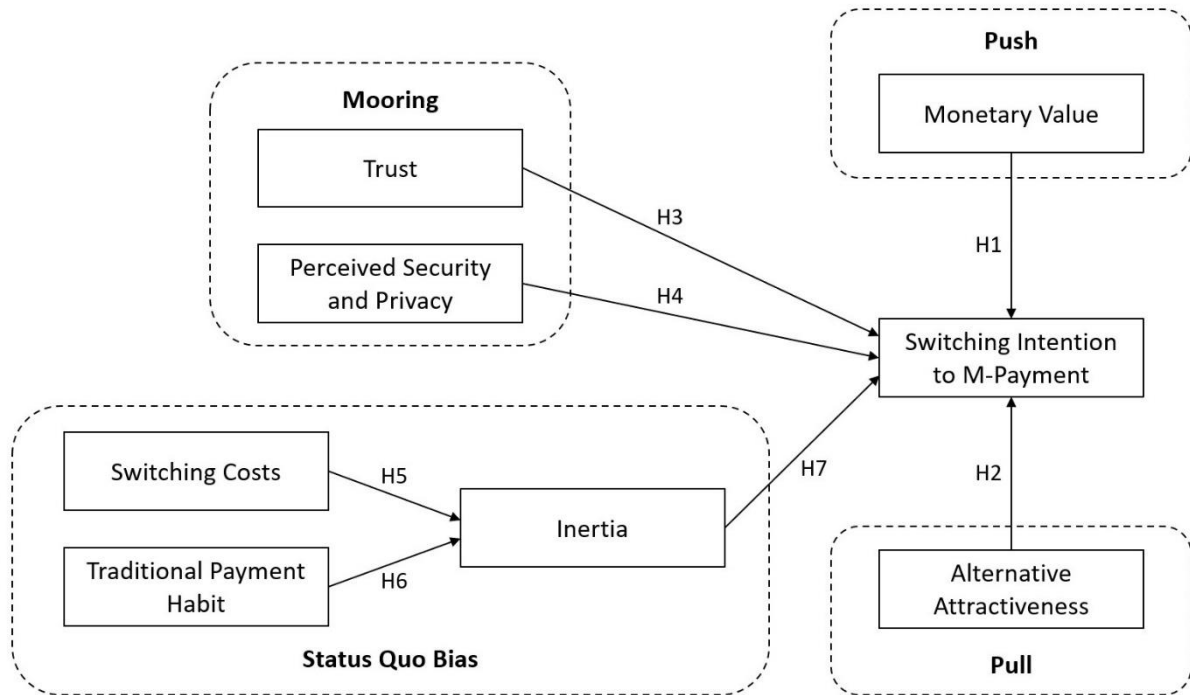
Mooring

Trust

Perceived Security and Privacy

Push

Monetary Value

H3

H4

H1

Switching Intention to M-Payment

Switching Costs

H5

Inertia

H7

H2

Traditional Payment Habit

H6

Alternative Attractiveness

Status Quo Bias

Pull